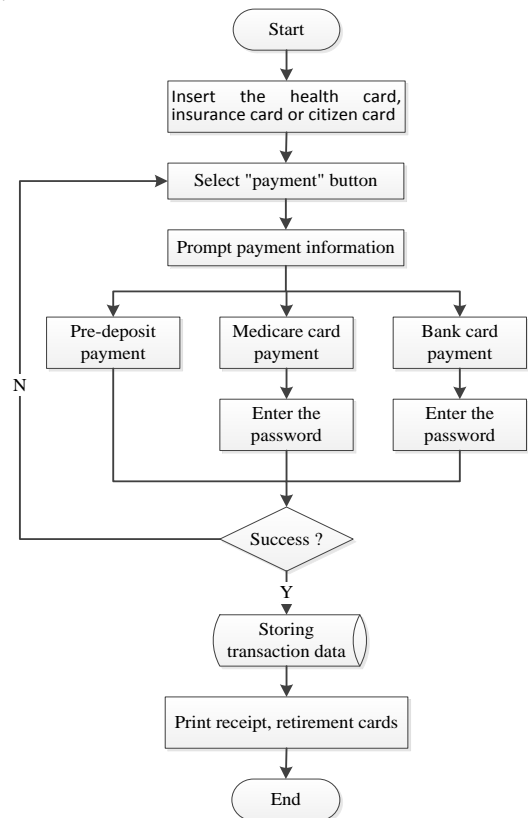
Start

Insert the health card, insurance card or citizen card

Select "payment" button

Prompt payment information

Pre-deposit payment

Medicare card payment

Bank card payment

Enter the password

Enter the password

N

Success ?

Y

Storing transaction data

Print receipt, retirement cards

End